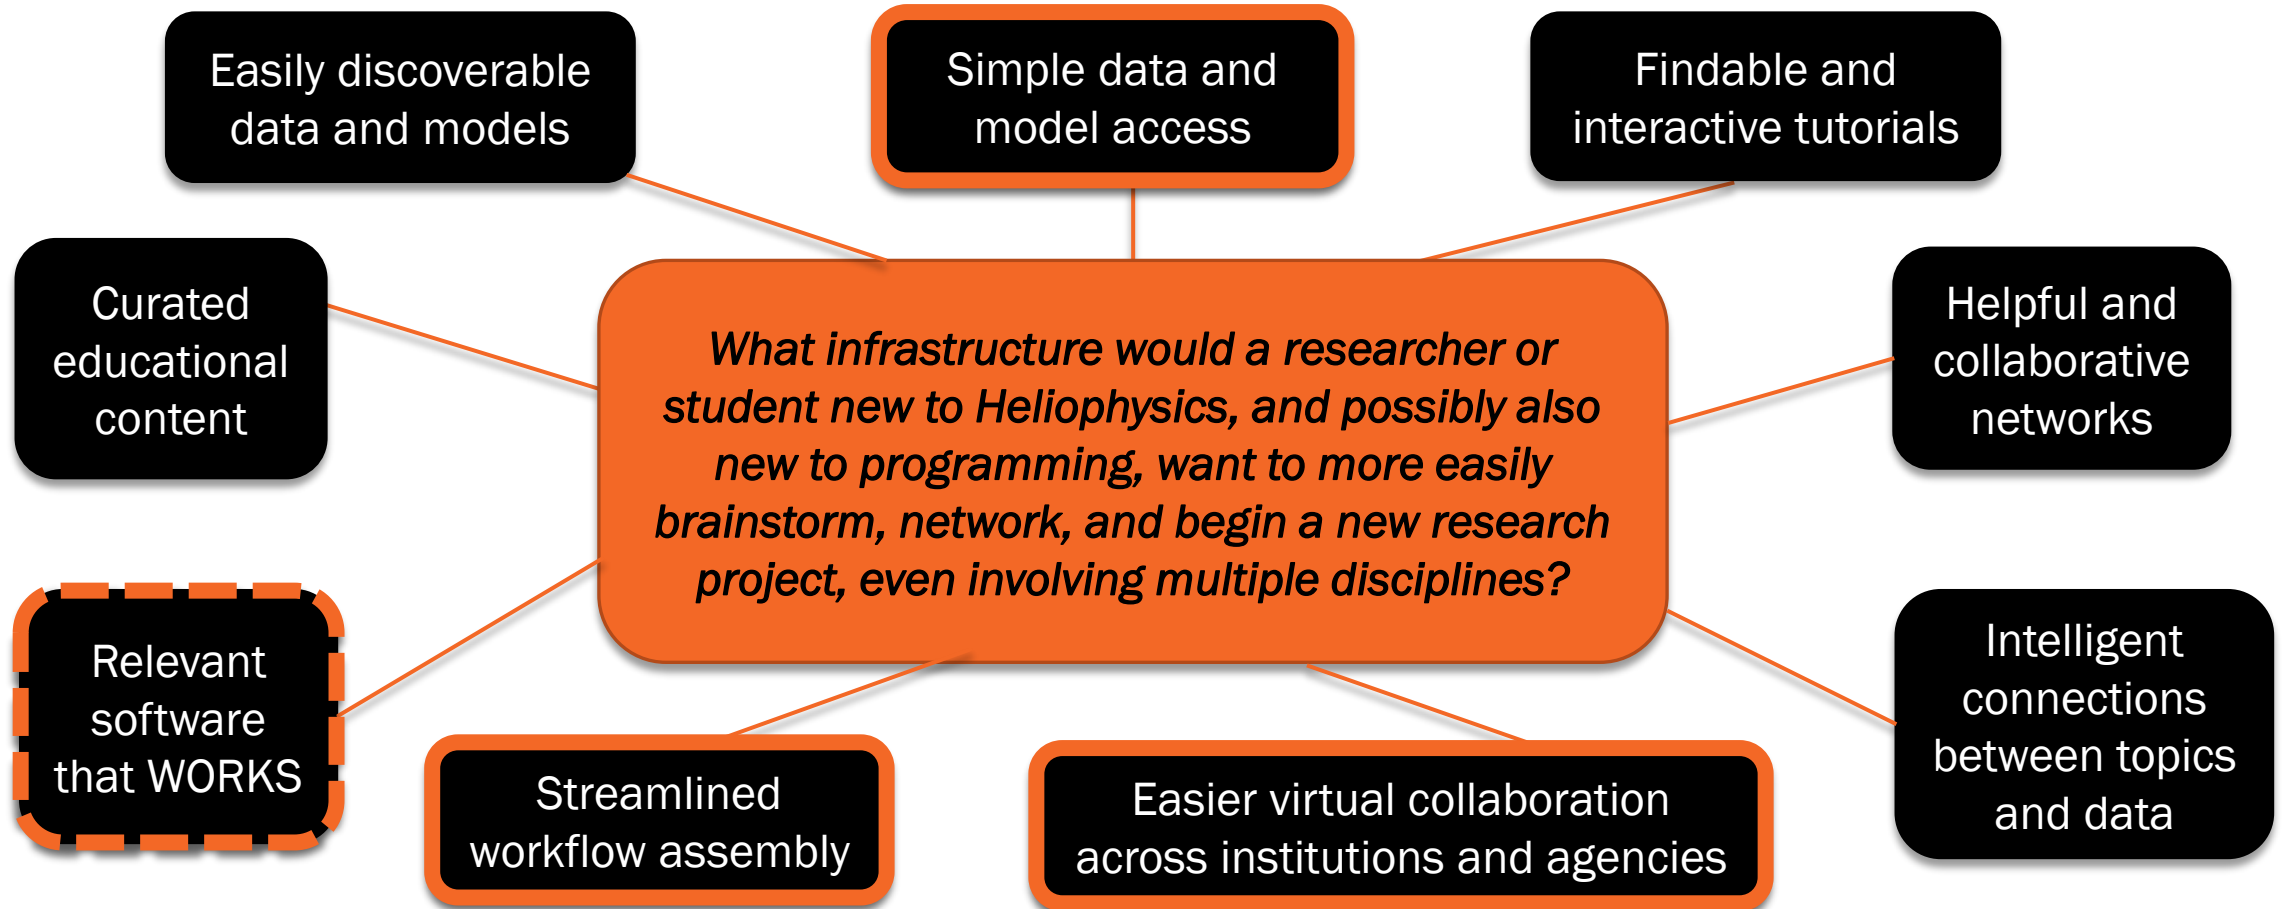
Easily discoverable data and models

Simple data and model access

Findable and interactive tutorials

Curated educational content

What infrastructure would a researcher or student new to Heliophysics, and possibly also new to programming, want to more easily brainstorm, network, and begin a new research project, even involving multiple disciplines?

Helpful and collaborative networks

Relevant software that WORKS

Streamlined workflow assembly

Easier virtual collaboration across institutions and agencies

Intelligent connections between topics and data